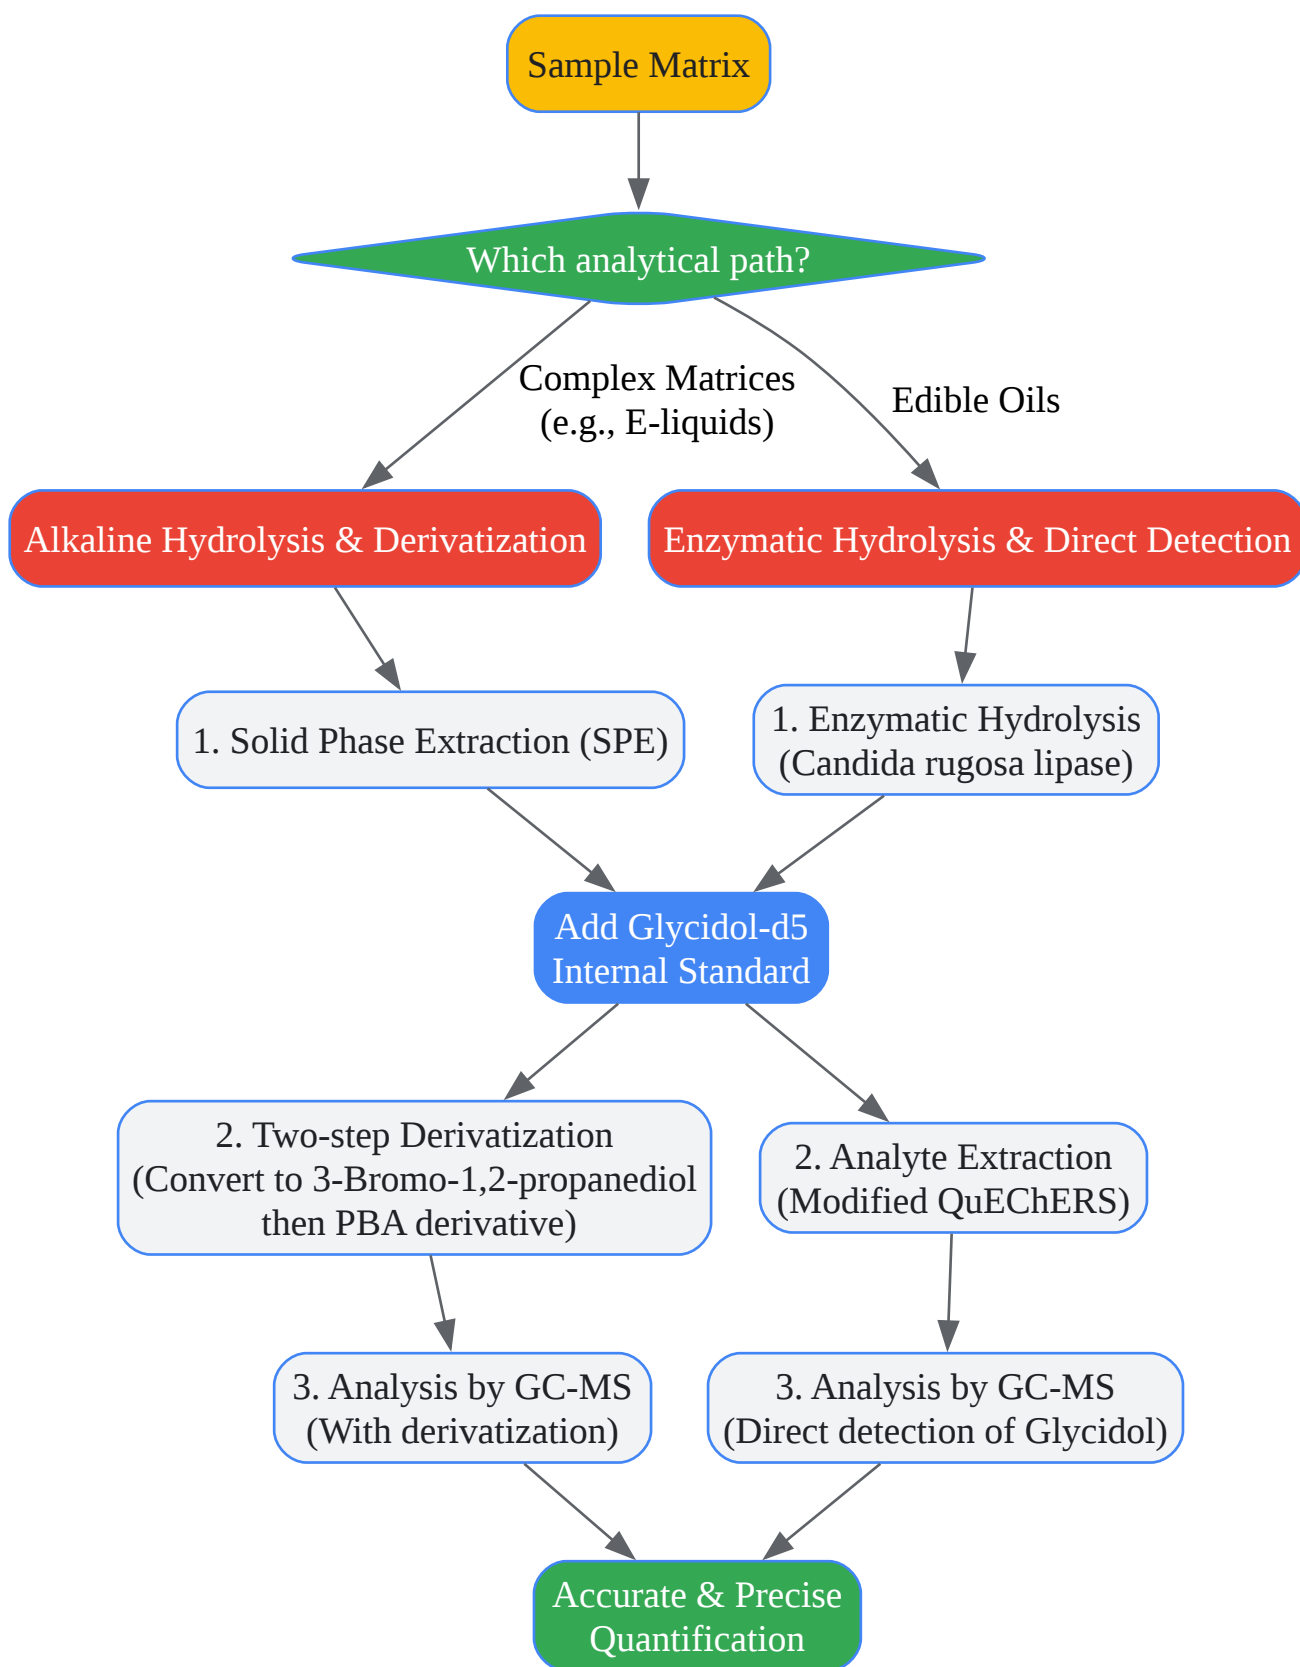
Sample Matrix

Which analytical path?

Complex Matrices (e.g., E-liquids)

Edible Oils

Alkaline Hydrolysis & Derivatization

Enzymatic Hydrolysis & Direct Detection

1. Solid Phase Extraction (SPE)

1. Enzymatic Hydrolysis (Candida rugosa lipase)

Add Glycidol-d5 Internal Standard

2. Two-step Derivatization (Convert to 3-Bromo-1,2-propanediol then PBA derivative)

2. Analyte Extraction (Modified QuEChERS)

3. Analysis by GC-MS (With derivatization)

3. Analysis by GC-MS (Direct detection of Glycidol)

Accurate & Precise Quantification